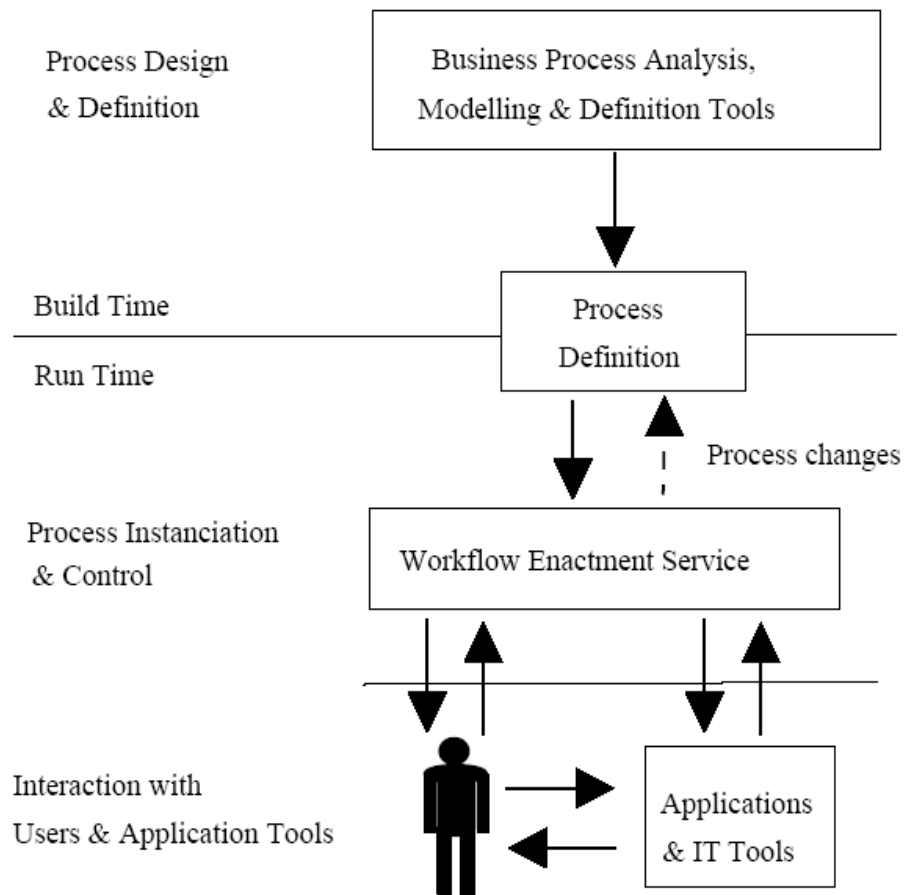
Process Design & Definition

Business Process Analysis, Modelling & Definition Tools

Build Time

Process Definition

Run Time

Process changes

Process Instanciation & Control

Workflow Enactment Service

Interaction with Users & Application Tools

Applications & IT Tools